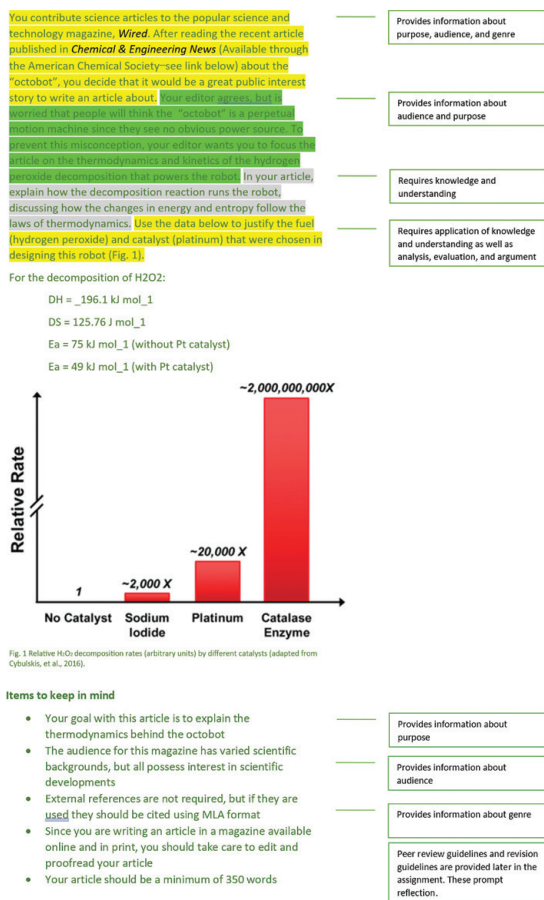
You contribute science articles to the popular science and technology magazine, ***Wired***. After reading the recent article published in ***Chemical & Engineering News*** (Available through the American Chemical Society–see link below) about the "octobot", you decide that it would be a great public interest story to write an article about. Your editor agrees, but is worried that people will think the "octobot" is a perpetual motion machine since they see no obvious power source. To prevent this misconception, your editor wants you to focus the article on the thermodynamics and kinetics of the hydrogen peroxide decomposition that powers the robot. In your article, explain how the decomposition reaction runs the robot, discussing how the changes in energy and entropy follow the laws of thermodynamics. Use the data below to justify the fuel (hydrogen peroxide) and catalyst (platinum) that were chosen in designing this robot (Fig. 1).

Provides information about purpose, audience, and genre

Provides information about audience and purpose

Requires knowledge and understanding

Requires application of knowledge and understanding as well as analysis, evaluation, and argument

For the decomposition of H2O2:

DH = _196.1 kJ mol_1

DS = 125.76 J mol_1

Ea = 75 kJ mol_1 (without Pt catalyst)

Ea = 49 kJ mol_1 (with Pt catalyst)

~2,000,000,000X

Relative Rate

~20,000 X

~2,000 X

1

No Catalyst

Sodium Iodide

Platinum

Catalase Enzyme

Fig. 1 Relative $H_2O_2$ decomposition rates (arbitrary units) by different catalysts (adapted from Cybulskis, et al., 2016).

**Items to keep in mind**

- Your goal with this article is to explain the thermodynamics behind the octobot
- The audience for this magazine has varied scientific backgrounds, but all possess interest in scientific developments
- External references are not required, but if they are used they should be cited using MLA format
- Since you are writing an article in a magazine available online and in print, you should take care to edit and proofread your article
- Your article should be a minimum of 350 words

Provides information about purpose

Provides information about audience

Provides information about genre

Peer review guidelines and revision guidelines are provided later in the assignment. These prompt reflection.